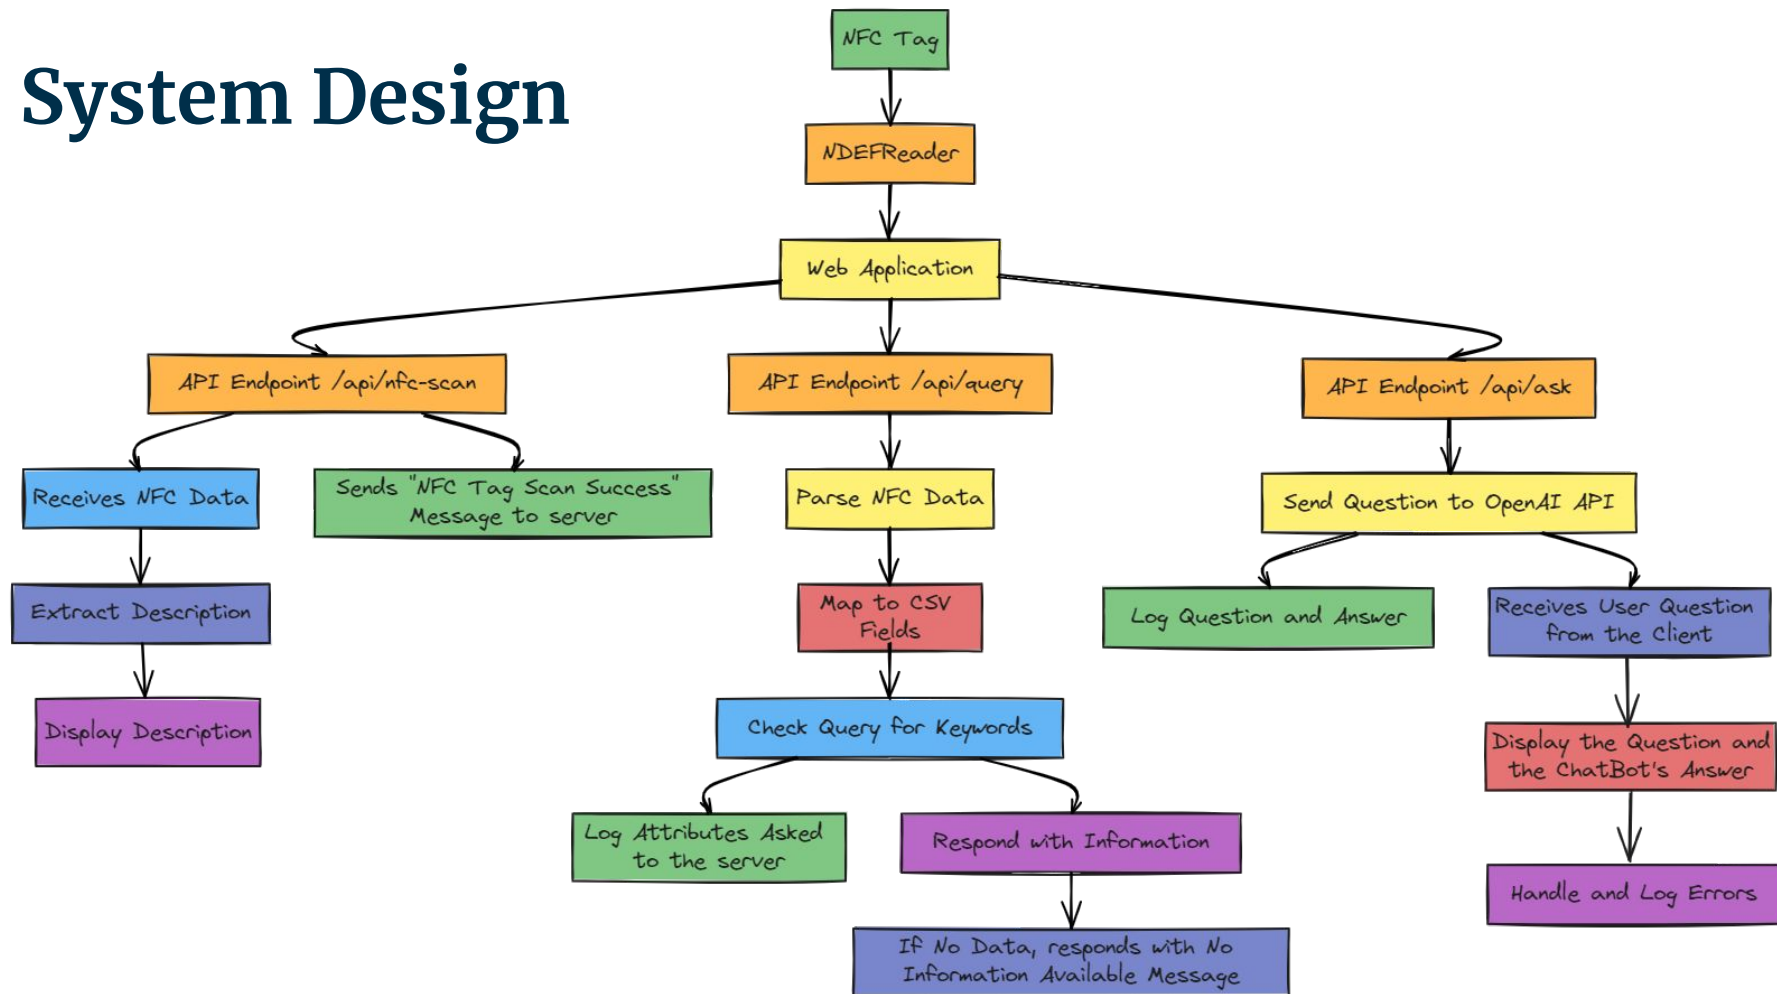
System Design

NFC Tag

NDEFReader

Web Application

API Endpoint /api/nfc-scan

API Endpoint /api/query

API Endpoint /api/ask

Receives NFC Data

Sends "NFC Tag Scan Success" Message to server

Parse NFC Data

Send Question to OpenAI API

Extract Description

Map to CSV Fields

Log Question and Answer

Receives User Question from the Client

Display Description

Check Query for Keywords

Display the Question and the ChatBot's Answer

Log Attributes Asked to the server

Respond with Information

Handle and Log Errors

If No Data, responds with No Information Available Message